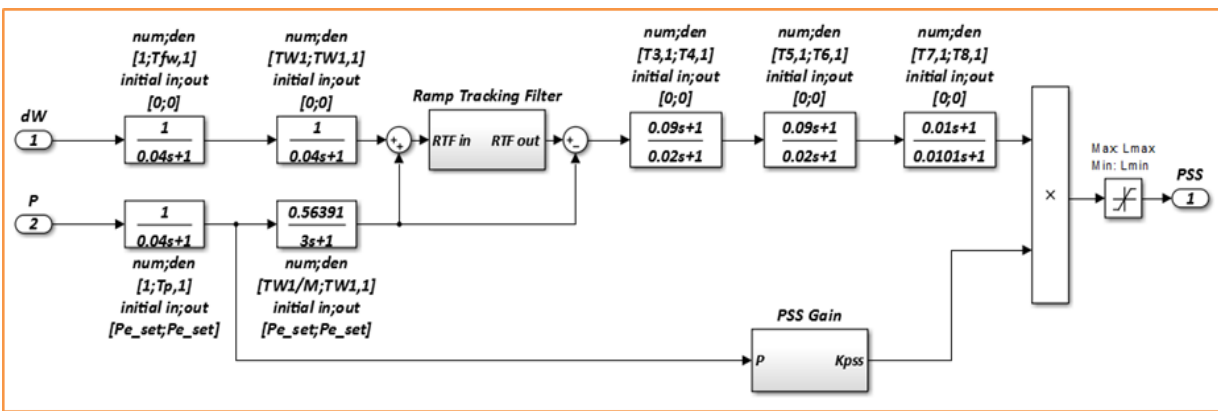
num;den
[1;Tfw,1]
initial in;out
[0;0]

num;den
[TW1;TW1,1]
initial in;out
[0;0]

Ramp Tracking Filter

num;den
[T3,1;T4,1]
initial in;out
[0;0]

num;den
[T5,1;T6,1]
initial in;out
[0;0]

num;den
[T7,1;T8,1]
initial in;out
[0;0]

dW
1

$\frac{1}{0.04s+1}$

$\frac{1}{0.04s+1}$

+
+

RTF in RTF out

+
-

$\frac{0.09s+1}{0.02s+1}$

$\frac{0.09s+1}{0.02s+1}$

$\frac{0.01s+1}{0.0101s+1}$

×

Max: Lmax
Min: Lmin

PSS
1

P
2

$\frac{1}{0.04s+1}$

$\frac{0.56391}{3s+1}$

num;den
[1;Tp,1]
initial in;out
[Pe_set;Pe_set]

num;den
[TW1/M;TW1,1]
initial in;out
[Pe_set;Pe_set]

PSS Gain

P Kpss